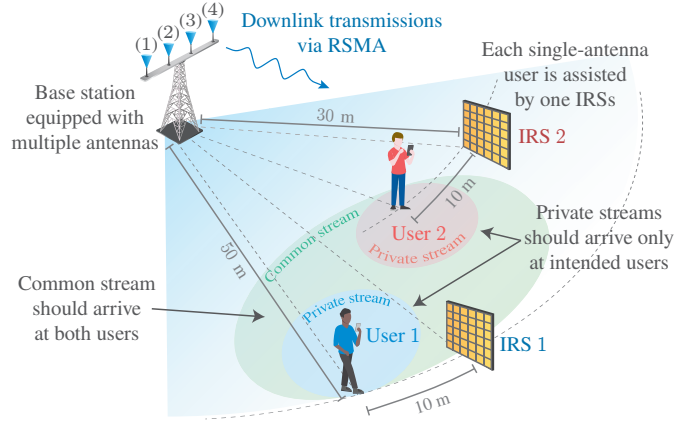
(1) (2) (3) (4)

Downlink transmissions via RSMA

Base station equipped with multiple antennas

Each single-antenna user is assisted by one IRSs

30 m

IRS 2

10 m

Common stream

User 2

Private stream

Private streams should arrive only at intended users

50 m

Common stream should arrive at both users

Private stream

User 1

IRS 1

10 m